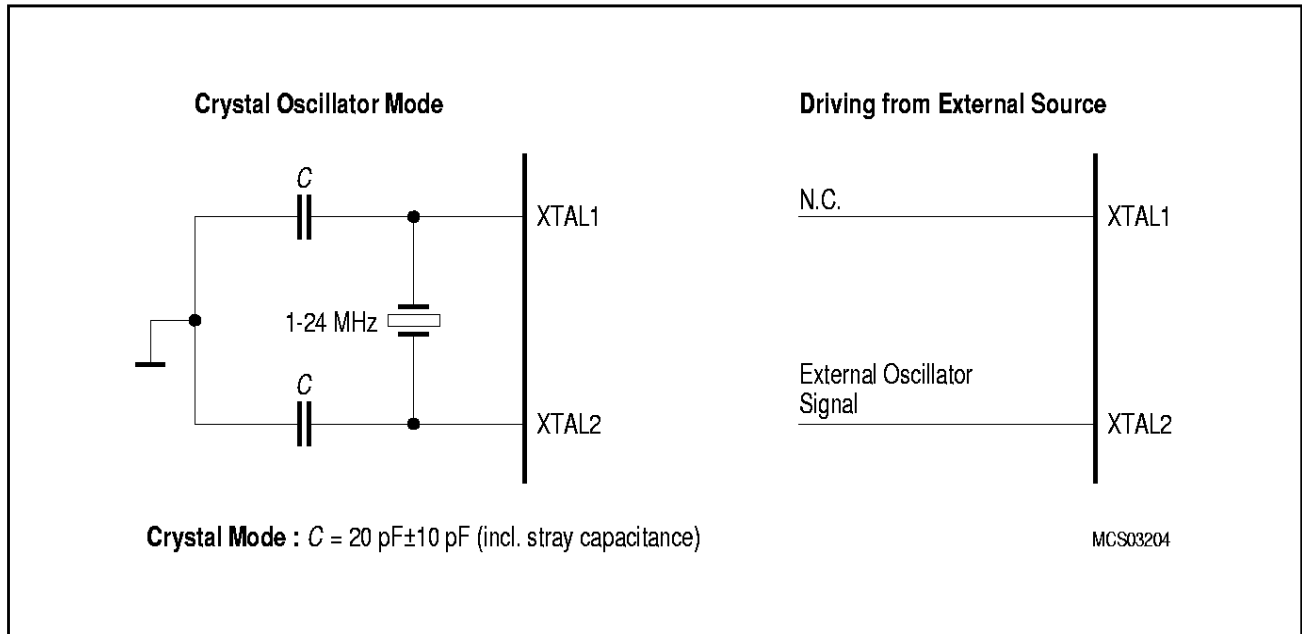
Crystal Oscillator Mode

C

XTAL1

1-24 MHz

C

XTAL2

Driving from External Source

N.C.

XTAL1

External Oscillator Signal

XTAL2

**Crystal Mode :** $C$ = 20 pF±10 pF (incl. stray capacitance)

MCS03204